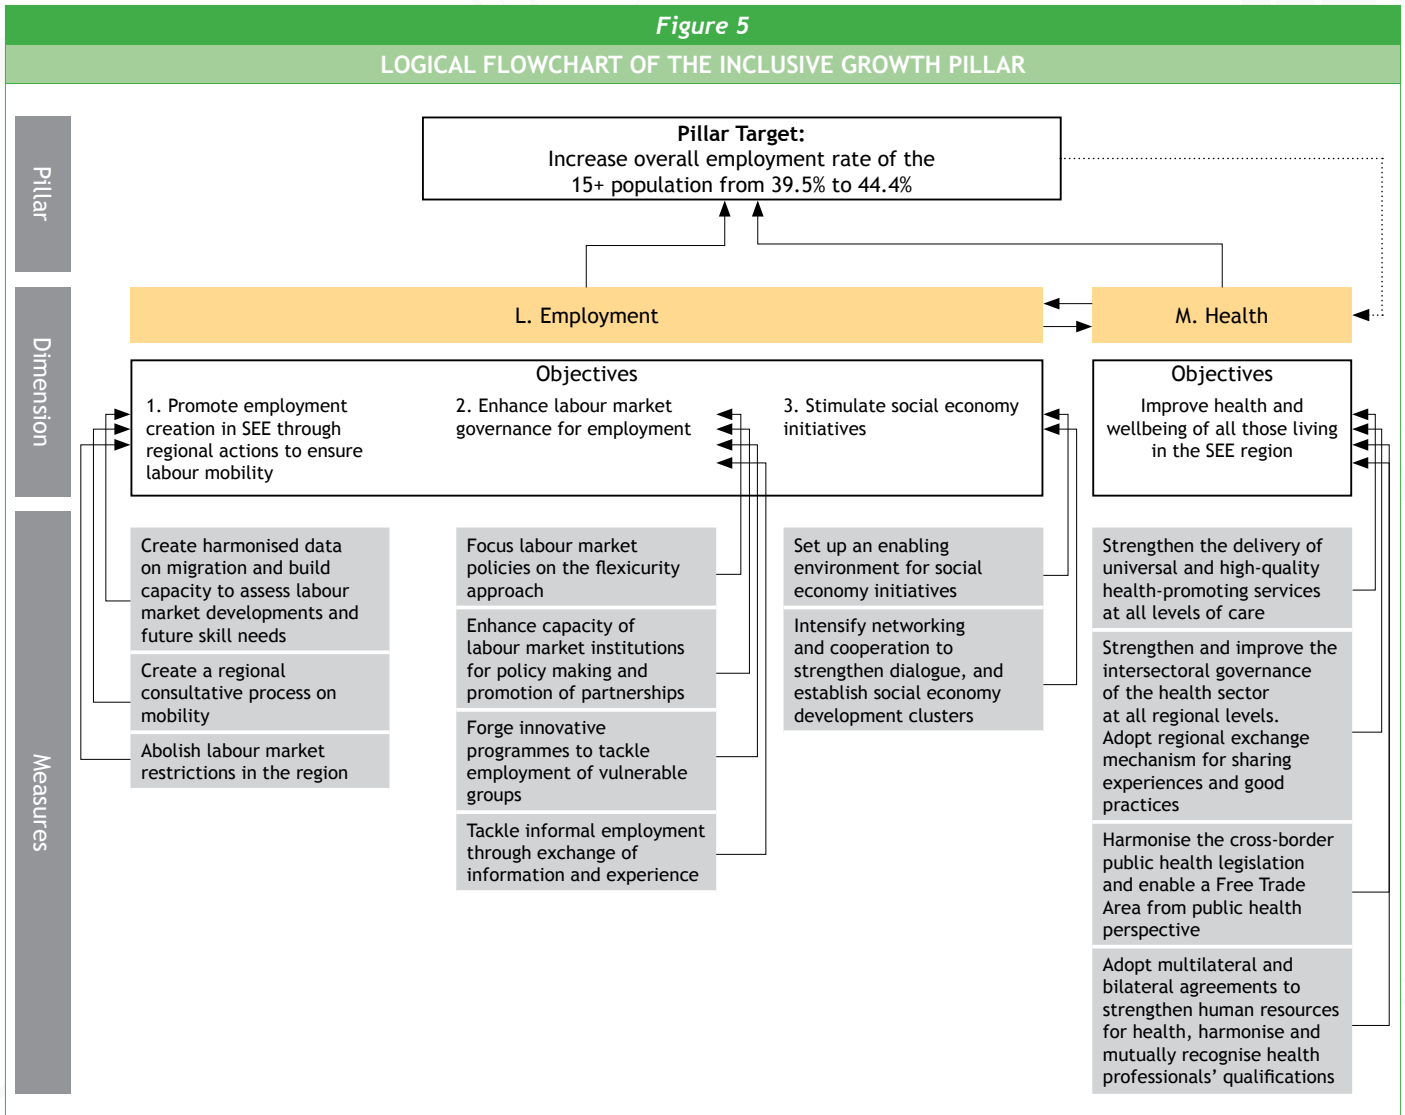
Figure 5

LOGICAL FLOWCHART OF THE INCLUSIVE GROWTH PILLAR

Pillar

Dimension

Measures

Pillar Target:
Increase overall employment rate of the 15+ population from 39.5% to 44.4%

L. Employment

M. Health

Objectives

1. Promote employment creation in SEE through regional actions to ensure labour mobility

2. Enhance labour market governance for employment

3. Stimulate social economy initiatives

Objectives

Improve health and wellbeing of all those living in the SEE region

Create harmonised data on migration and build capacity to assess labour market developments and future skill needs

Create a regional consultative process on mobility

Abolish labour market restrictions in the region

Focus labour market policies on the flexicurity approach

Enhance capacity of labour market institutions for policy making and promotion of partnerships

Forge innovative programmes to tackle employment of vulnerable groups

Tackle informal employment through exchange of information and experience

Set up an enabling environment for social economy initiatives

Intensify networking and cooperation to strengthen dialogue, and establish social economy development clusters

Strengthen the delivery of universal and high-quality health-promoting services at all levels of care

Strengthen and improve the intersectoral governance of the health sector at all regional levels. Adopt regional exchange mechanism for sharing experiences and good practices

Harmonise the cross-border public health legislation and enable a Free Trade Area from public health perspective

Adopt multilateral and bilateral agreements to strengthen human resources for health, harmonise and mutually recognise health professionals' qualifications